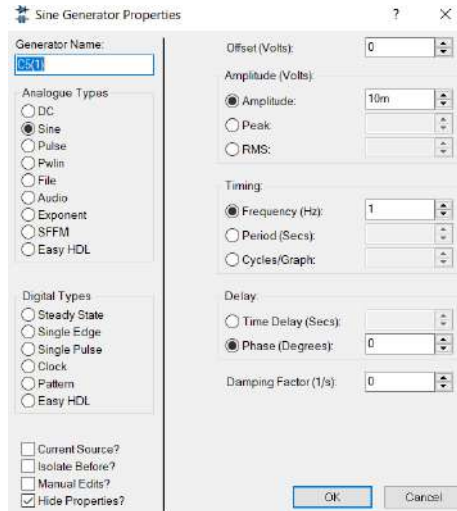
Sine Generator Properties ? ×

Generator Name:
CK(1)

Analogue Types
DC
Sine
Pulse
Pwlin
File
Audio
Exponent
SFFM
Easy HDL

Digital Types
Steady State
Single Edge
Single Pulse
Clock
Pattern
Easy HDL

Current Source?
Isolate Before?
Manual Edits?
Hide Properties?

Offset (Volts): 0

Amplitude (Volts):
Amplitude: 10m
Peak:
RMS:

Timing:
Frequency (Hz): 1
Period (Secs):
Cycles/Graph:

Delay
Time Delay (Secs):
Phase (Degrees): 0

Damping Factor (1/s): 0

OK Cancel